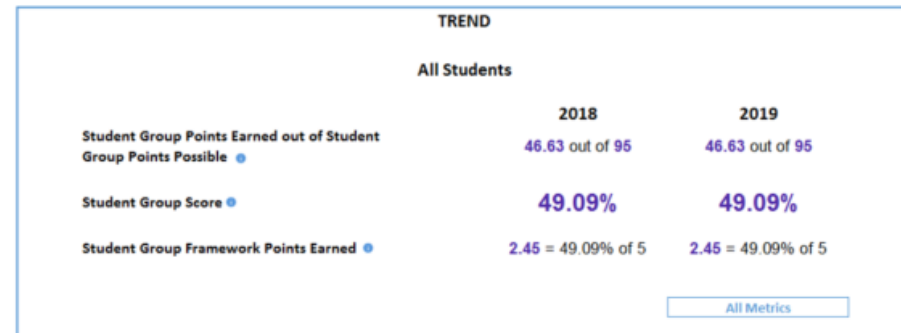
TREND

All Students

| | 2018 | 2019 |
|---|---|---|
| Student Group Points Earned out of Student Group Points Possible | 46.63 out of 95 | 46.63 out of 95 |
| Student Group Score | 49.09% | 49.09% |
| Student Group Framework Points Earned | 2.45 = 49.09% of 5 | 2.45 = 49.09% of 5 |

All Metrics